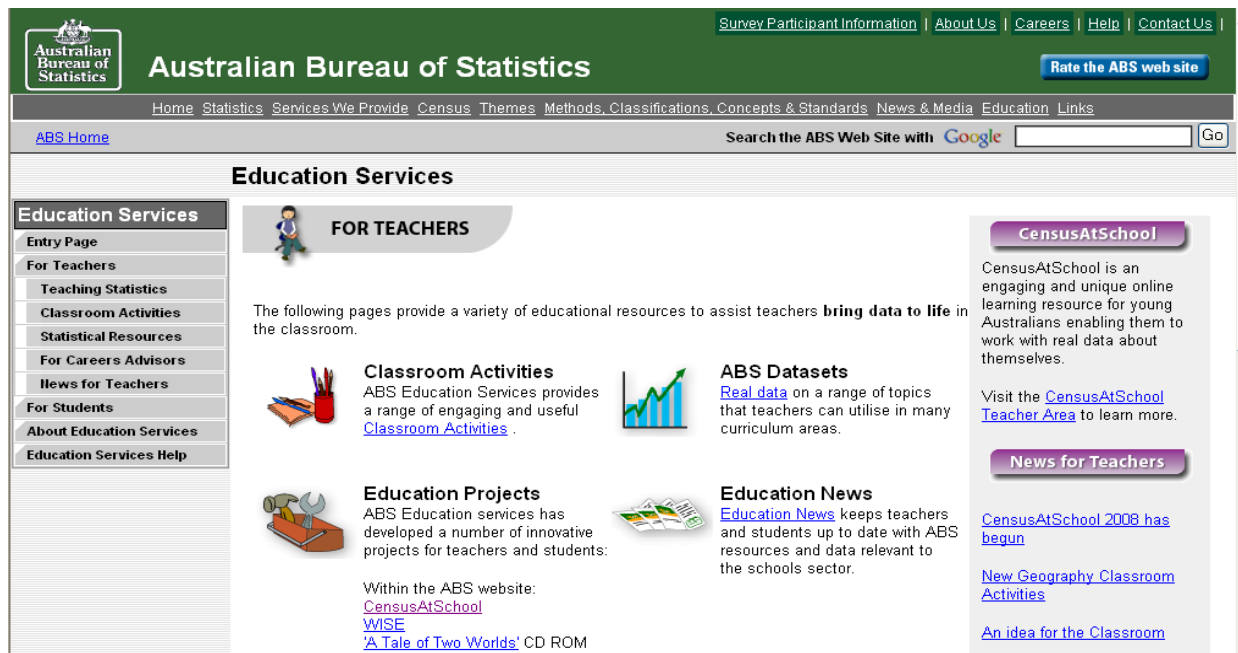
Australian Bureau of Statistics

Australian Bureau of Statistics

Survey Participant Information | About Us | Careers | Help | Contact Us |

Rate the ABS web site

Home Statistics Services We Provide Census Themes Methods, Classifications, Concepts & Standards News & Media Education Links

ABS Home

Search the ABS Web Site with Google Go

Education Services

Education Services
Entry Page
For Teachers
Teaching Statistics
Classroom Activities
Statistical Resources
For Careers Advisors
News for Teachers
For Students
About Education Services
Education Services Help

FOR TEACHERS

The following pages provide a variety of educational resources to assist teachers **bring data to life** in the classroom.

Classroom Activities
ABS Education Services provides a range of engaging and useful Classroom Activities .

ABS Datasets
Real data on a range of topics that teachers can utilise in many curriculum areas.

Education Projects
ABS Education services has developed a number of innovative projects for teachers and students:

Within the ABS website:
CensusAtSchool
WISE
'A Tale of Two Worlds' CD ROM

Education News
Education News keeps teachers and students up to date with ABS resources and data relevant to the schools sector.

CensusAtSchool

CensusAtSchool is an engaging and unique online learning resource for young Australians enabling them to work with real data about themselves.

Visit the CensusAtSchool Teacher Area to learn more.

News for Teachers

CensusAtSchool 2008 has begun

New Geography Classroom Activities

An idea for the Classroom